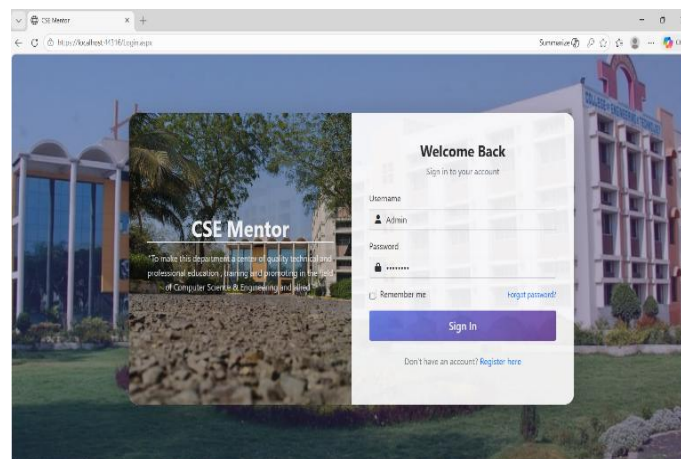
CSE Mentor ×

https://localhost:44316/Login.aspx

Summarize

CSE Mentor

"To make this department a centre of quality technical and professional education, training and promoting in the field of Computer Science & Engineering and allied"

Welcome Back

Sign in to your account

Username

Admin

Password

••••••••

Remember me

Forgot password?

Sign In

Don't have an account? Register here